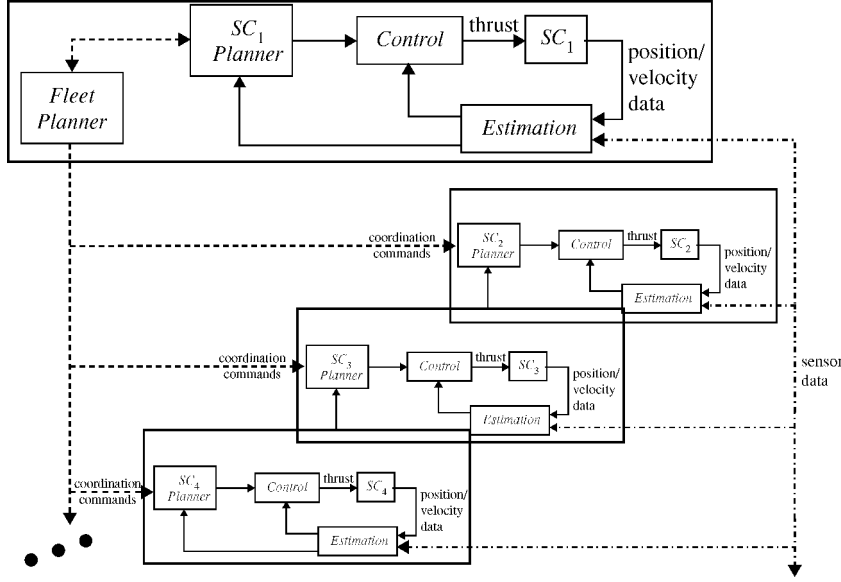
$SC_1$ Planner

Control

thrust

$SC_1$

position/ velocity data

Fleet Planner

Estimation

coordination commands

$SC_2$ Planner

Control

thrust

$SC_2$

position/ velocity data

Estimation

coordination commands

$SC_3$ Planner

Control

thrust

$SC_3$

position/ velocity data

Estimation

sensor data

coordination commands

$SC_4$ Planner

Control

thrust

$SC_4$

position/ velocity data

Estimation